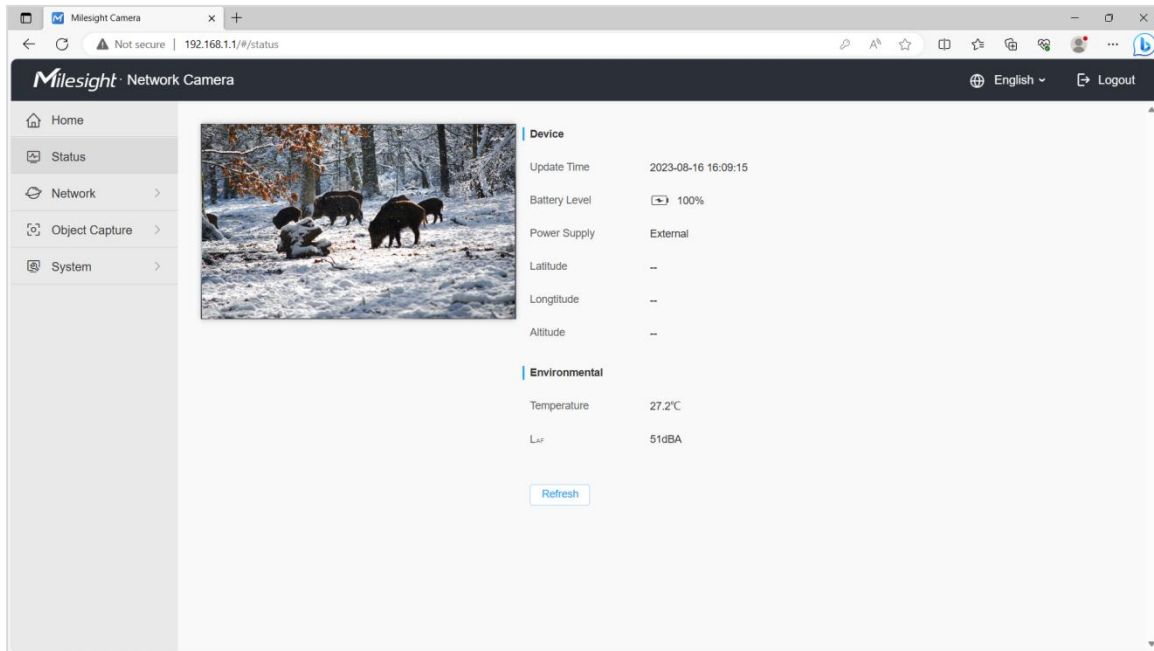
Milesight Camera

Not secure | 192.168.1.1/#/status

Milesight · Network Camera

English

Logout

Home

Status

Network

Object Capture

System

Device

Update Time 2023-08-16 16:09:15

Battery Level 100%

Power Supply External

Latitude --

Longtitude --

Altitude --

Environmental

Temperature 27.2℃

$L_{AF}$ 51dBA

Refresh